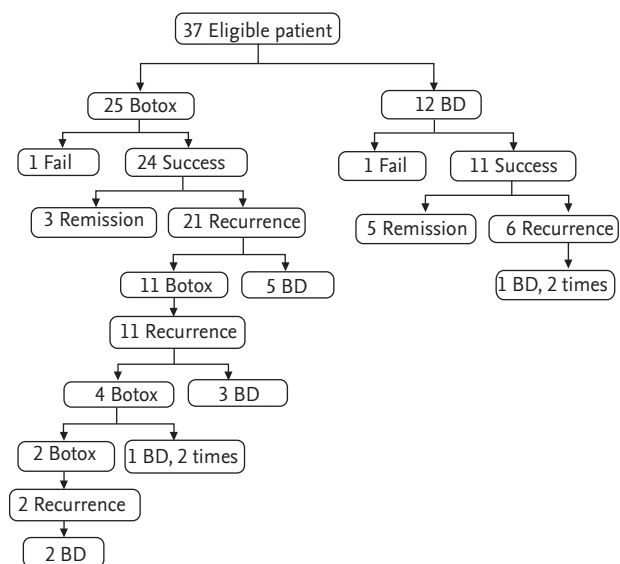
37 Eligible patient

25 Botox

12 BD

1 Fail

24 Success

1 Fail

11 Success

3 Remission

21 Recurrence

5 Remission

6 Recurrence

1 BD, 2 times

11 Botox

5 BD

11 Recurrence

4 Botox

3 BD

2 Botox

1 BD, 2 times

2 Recurrence

2 BD